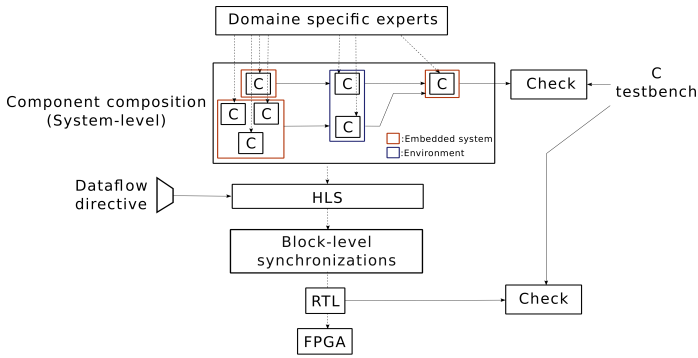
Domaine specific experts

Component composition (System-level)

C

C

C

C

C

C

C

:Embedded system

:Environment

Check

C testbench

Dataflow directive

HLS

Block-level synchronizations

RTL

Check

FPGA